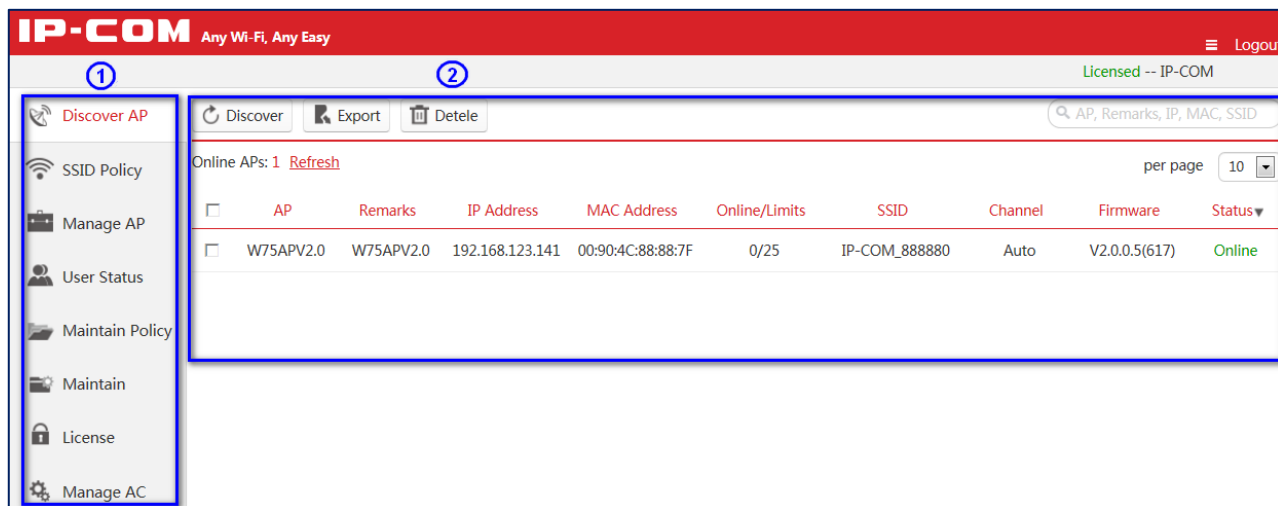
IP-COM Any Wi-Fi, Any Easy

Logout

1

2

Licensed -- IP-COM

Discover AP

SSID Policy

Manage AP

User Status

Maintain Policy

Maintain

License

Manage AC

Discover Export Detele

AP, Remarks, IP, MAC, SSID

Online APs: 1 Refresh

per page 10

| | AP | Remarks | IP Address | MAC Address | Online/Limits | SSID | Channel | Firmware | Status |
|---|---|---|---|---|---|---|---|---|---|
| | W75APV2.0 | W75APV2.0 | 192.168.123.141 | 00:90:4C:88:88:7F | 0/25 | IP-COM_888880 | Auto | V2.0.0.5(617) | Online |